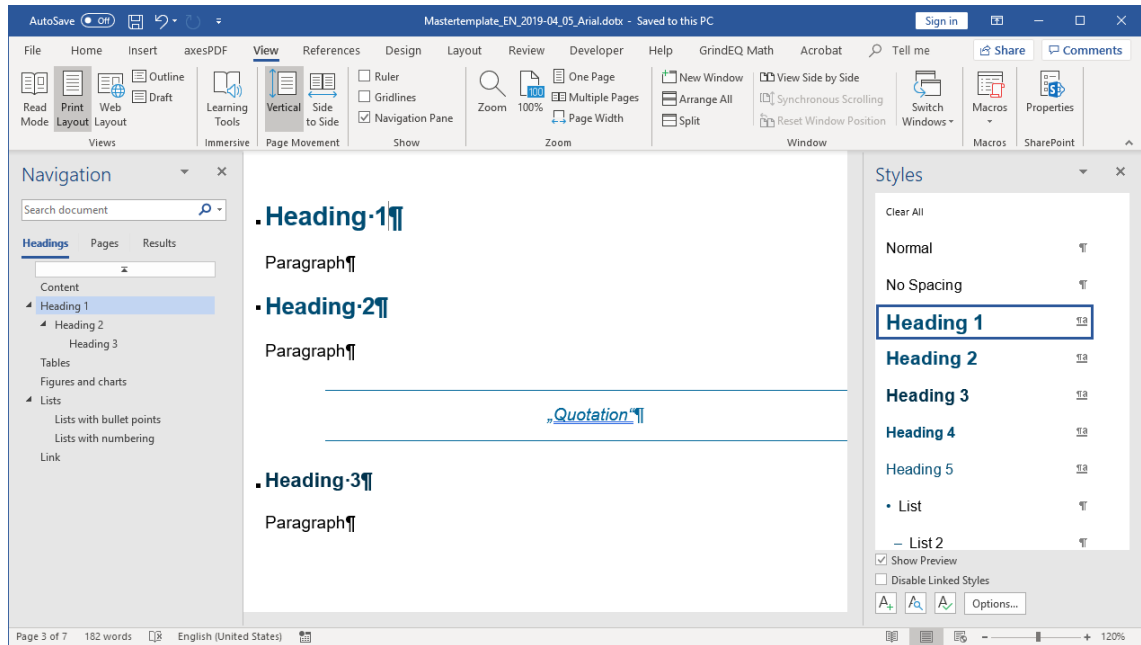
AutoSave Off Mastertemplate_EN_2019-04_05_Arial.dotx - Saved to this PC Sign in

File Home Insert axesPDF View References Design Layout Review Developer Help GrindEQ Math Acrobat Tell me Share Comments

Read Mode Print Layout Web Layout Outline Draft Views
Learning Tools Immersive
Vertical Side to Side Page Movement
Ruler Gridlines Navigation Pane Show
Zoom 100% One Page Multiple Pages Page Width Zoom
New Window Arrange All Split View Side by Side Synchronous Scrolling Reset Window Position Switch Windows Window
Macros Macros
Properties SharePoint

Navigation
Search document
Headings Pages Results
Content
Heading 1
Heading 2
Heading 3
Tables
Figures and charts
Lists
Lists with bullet points
Lists with numbering
Link

Heading·1¶
Paragraph¶
Heading·2¶
Paragraph¶
„Quotation“¶
Heading·3¶
Paragraph¶

Styles
Clear All
Normal ¶
No Spacing ¶
Heading 1 ¶a
Heading 2 ¶a
Heading 3 ¶a
Heading 4 ¶a
Heading 5 ¶a
• List ¶
– List 2 ¶
Show Preview
Disable Linked Styles
Options...

Page 3 of 7 182 words English (United States) 120%